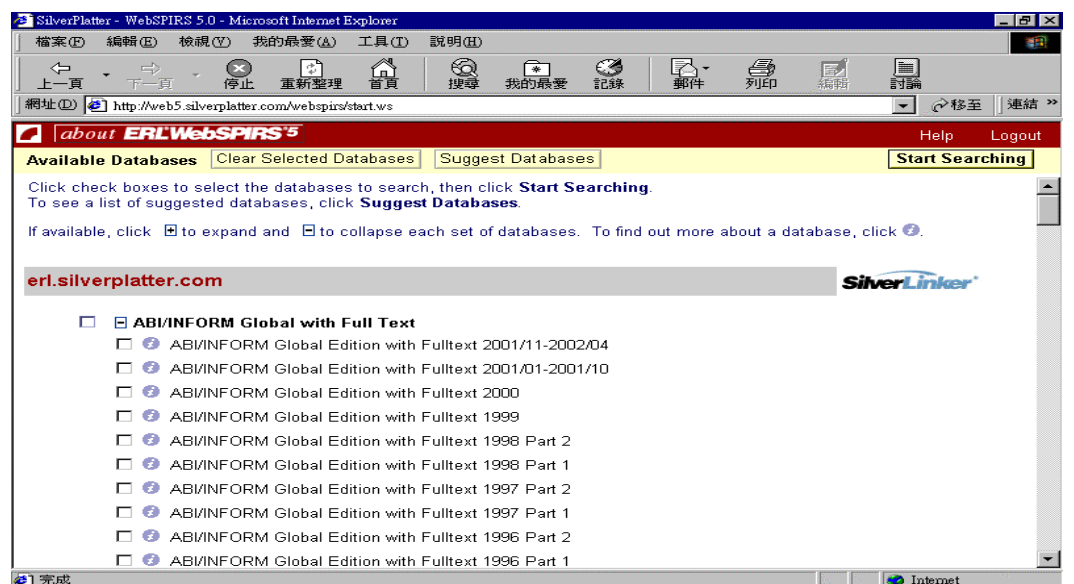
SilverPlatter - WebSPIRS 5.0 - Microsoft Internet Explorer

檔案(F) 編輯(E) 檢視(V) 我的最愛(A) 工具(T) 說明(H)

上一頁 下一頁 停止 重新整理 首頁 搜尋 我的最愛 記錄 郵件 列印 編輯 討論

網址(D) http://web5.silverplatter.com/webspirs/start.ws 移至 連結 »

about ERL WebSPIRS 5 Help Logout

Available Databases Clear Selected Databases Suggest Databases Start Searching

Click check boxes to select the databases to search, then click Start Searching.
To see a list of suggested databases, click Suggest Databases.

If available, click ⊞ to expand and ⊟ to collapse each set of databases. To find out more about a database, click .

erl.silverplatter.com SilverLinker

ABI/INFORM Global with Full Text
ABI/INFORM Global Edition with Fulltext 2001/11-2002/04
ABI/INFORM Global Edition with Fulltext 2001/01-2001/10
ABI/INFORM Global Edition with Fulltext 2000
ABI/INFORM Global Edition with Fulltext 1999
ABI/INFORM Global Edition with Fulltext 1998 Part 2
ABI/INFORM Global Edition with Fulltext 1998 Part 1
ABI/INFORM Global Edition with Fulltext 1997 Part 2
ABI/INFORM Global Edition with Fulltext 1997 Part 1
ABI/INFORM Global Edition with Fulltext 1996 Part 2
ABI/INFORM Global Edition with Fulltext 1996 Part 1

完成 Internet